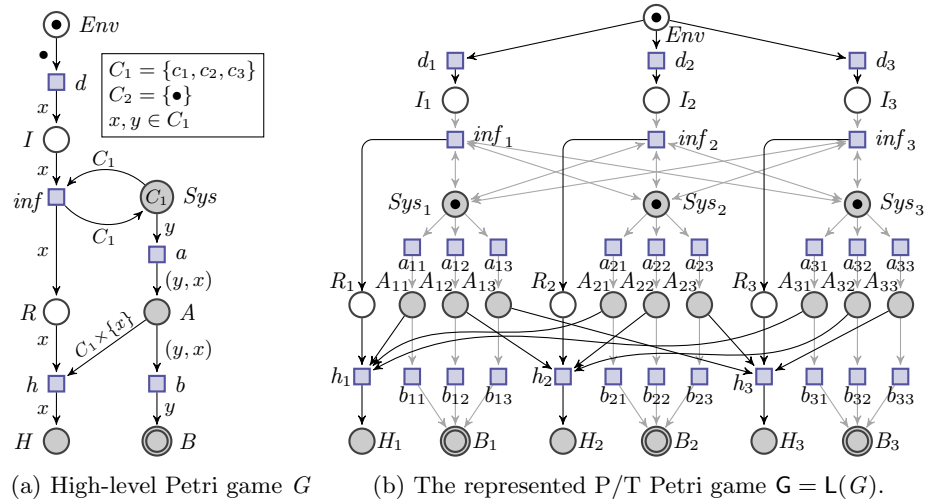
$Env$

$\bullet$

$d$

$C_1 = \{c_1, c_2, c_3\}$
$C_2 = \{\bullet\}$
$x, y \in C_1$

$x$

$I$

$x$

$C_1$

$inf$

$C_1$

$Sys$

$C_1$

$y$

$a$

$x$

$(y, x)$

$R$

$A$

$x$

$C_1 \times \{x\}$

$(y, x)$

$h$

$b$

$x$

$y$

$H$

$B$

(a) High-level Petri game $G$

$Env$

$d_1$ $d_2$ $d_3$

$I_1$ $I_2$ $I_3$

$inf_1$ $inf_2$ $inf_3$

$Sys_1$ $Sys_2$ $Sys_3$

$a_{11}$ $a_{12}$ $a_{13}$ $a_{21}$ $a_{22}$ $a_{23}$ $a_{31}$ $a_{32}$ $a_{33}$

$R_1$ $A_{11}$ $A_{12}$ $A_{13}$ $R_2$ $A_{21}$ $A_{22}$ $A_{23}$ $R_3$ $A_{31}$ $A_{32}$ $A_{33}$

$h_1$ $h_2$ $h_3$

$b_{11}$ $b_{12}$ $b_{13}$ $b_{21}$ $b_{22}$ $b_{23}$ $b_{31}$ $b_{32}$ $b_{33}$

$H_1$ $B_1$ $H_2$ $B_2$ $H_3$ $B_3$

(b) The represented P/T Petri game $\mathsf{G} = \mathsf{L}(G)$.